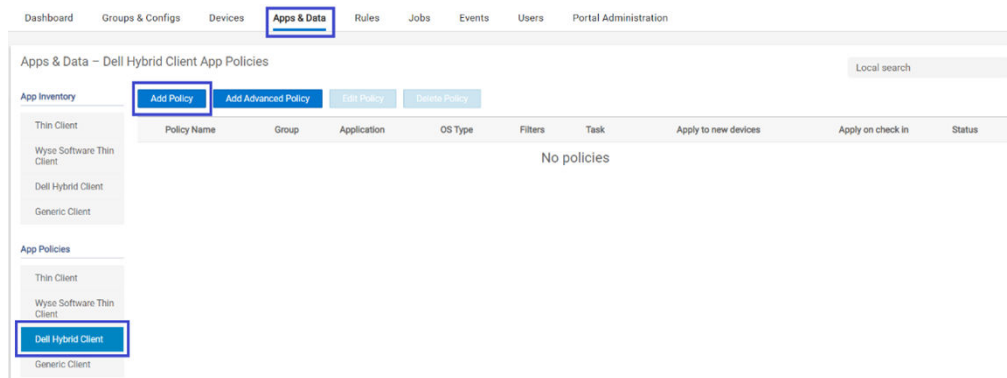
Dashboard Groups & Configs Devices Apps & Data Rules Jobs Events Users Portal Administration

Apps & Data – Dell Hybrid Client App Policies

Local search

App Inventory

Thin Client

Wyse Software Thin Client

Dell Hybrid Client

Generic Client

App Policies

Thin Client

Wyse Software Thin Client

Dell Hybrid Client

Generic Client

Add Policy Add Advanced Policy Edit Policy Delete Policy

| Policy Name | Group | Application | OS Type | Filters | Task | Apply to new devices | Apply on check in | Status |
|---|---|---|---|---|---|---|---|---|

No policies